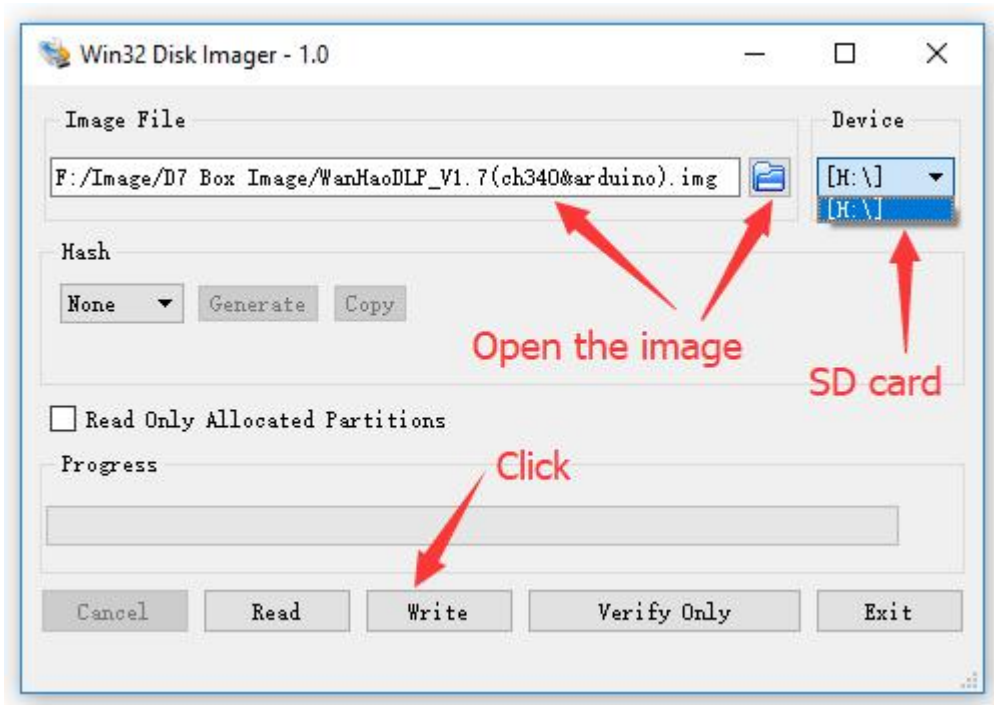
Win32 Disk Imager - 1.0

Image File

F:/Image/D7 Box Image/WanHaoDLP_V1.7(ch340&arduino).img

Device

[H:\]

[H:\]

Hash

None

Generate

Copy

Open the image

SD card

Read Only Allocated Partitions

Progress

Click

Cancel

Read

Write

Verify Only

Exit